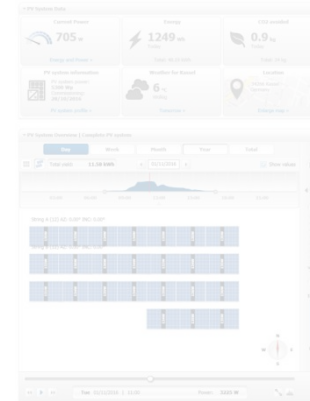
PV System Data

Current Power
705 W

Energy
1249 Wh
Today

CO2 avoided
0.9 kg
Today

PV system information

Weather for Ransol
6 °C

Location

PV System Overview | Complete PV system

Day
Week
Month
Year
Total

Total yield: 11.58 kWh

Show values

String A [SB 4000 TL]

Tue 01/12/2016 | 12:00

Power: 1222 W